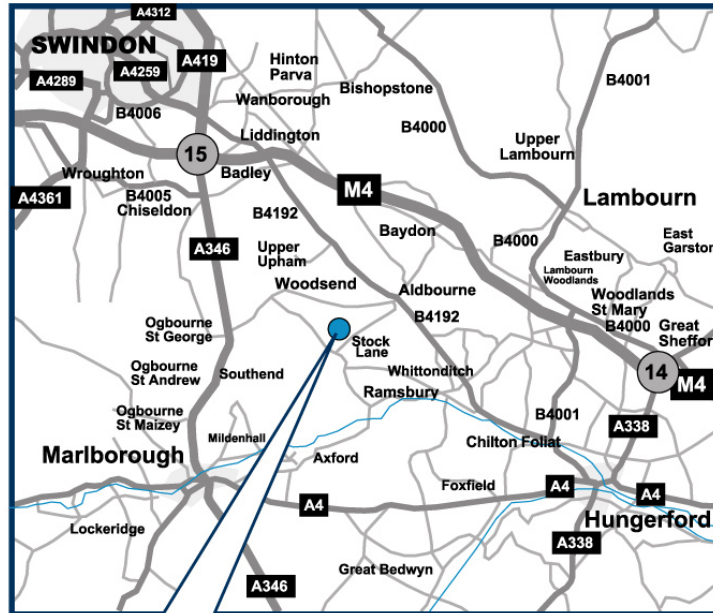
A4312
SWINDON
A4289
A4259
A419
Hinton Parva
Wanborough
Bishopstone
B4001
B4006
Liddington
B4000
Upper Lambourn
15
Wroughton
Badley
M4
A4361
B4005
Chiseldon
Lambourn
B4192
Baydon
East Garston
A346
Upper Upham
B4000
Eastbury
Lambourn Woodlands
Woodsend
Aldbourne
Woodlands St Mary
B4192
B4000
Great Shefford
Ogbourne St George
Stock Lane
Ogbourne St Andrew
Southend
Whittonditch
14
M4
Ramsbury
Ogbourne St Maizey
B4001
A338
Mildenhall
Chilton Foliat
Marlborough
Axford
Foxfield
A4
A4
A4
Hungerford
Lockeridge
A338
A346
Great Bedwyn